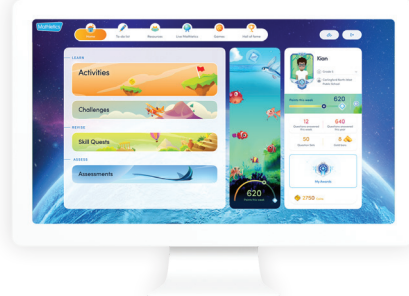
Mathletics

Home To do list Resources Live Mathletics Games Hall of fame

LEARN

Activities

Challenges

REVISE

Skill Quests

ASSESS

Assessments

620

Xion

Grade 3

620

12

640

50

0

My Awards

3750